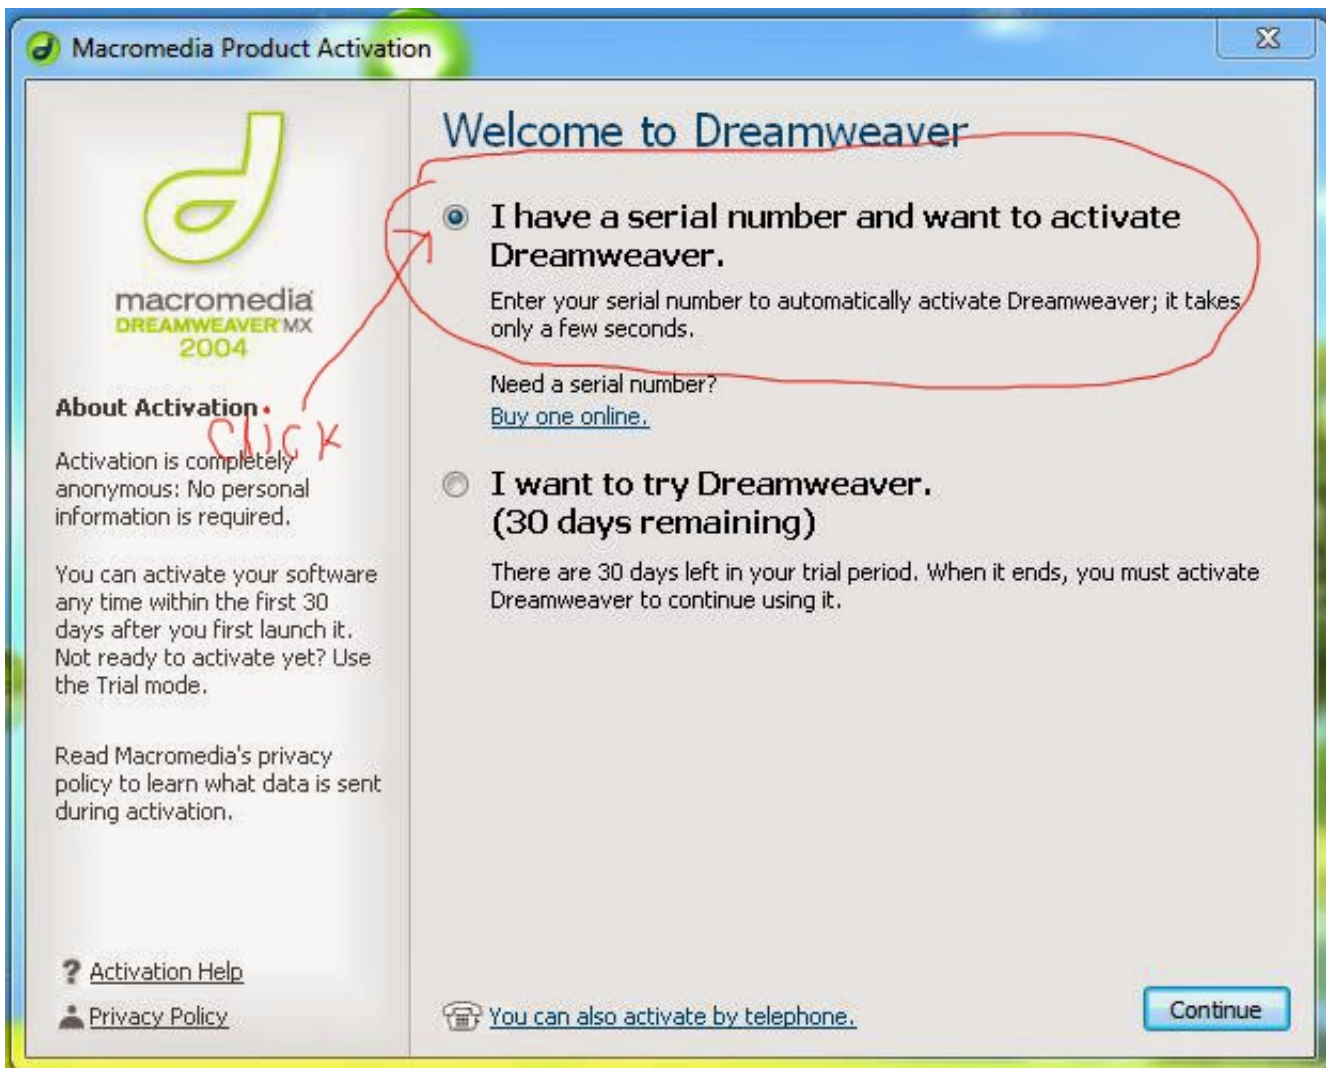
Macromedia Product Activation

macromedia
DREAMWEAVER MX
2004

About Activation

click

Activation is completely anonymous: No personal information is required.

You can activate your software any time within the first 30 days after you first launch it. Not ready to activate yet? Use the Trial mode.

Read Macromedia's privacy policy to learn what data is sent during activation.

Activation Help

Privacy Policy

Welcome to Dreamweaver

I have a serial number and want to activate Dreamweaver.

Enter your serial number to automatically activate Dreamweaver; it takes only a few seconds.

Need a serial number?
Buy one online.

I want to try Dreamweaver.
(30 days remaining)

There are 30 days left in your trial period. When it ends, you must activate Dreamweaver to continue using it.

You can also activate by telephone.

Continue